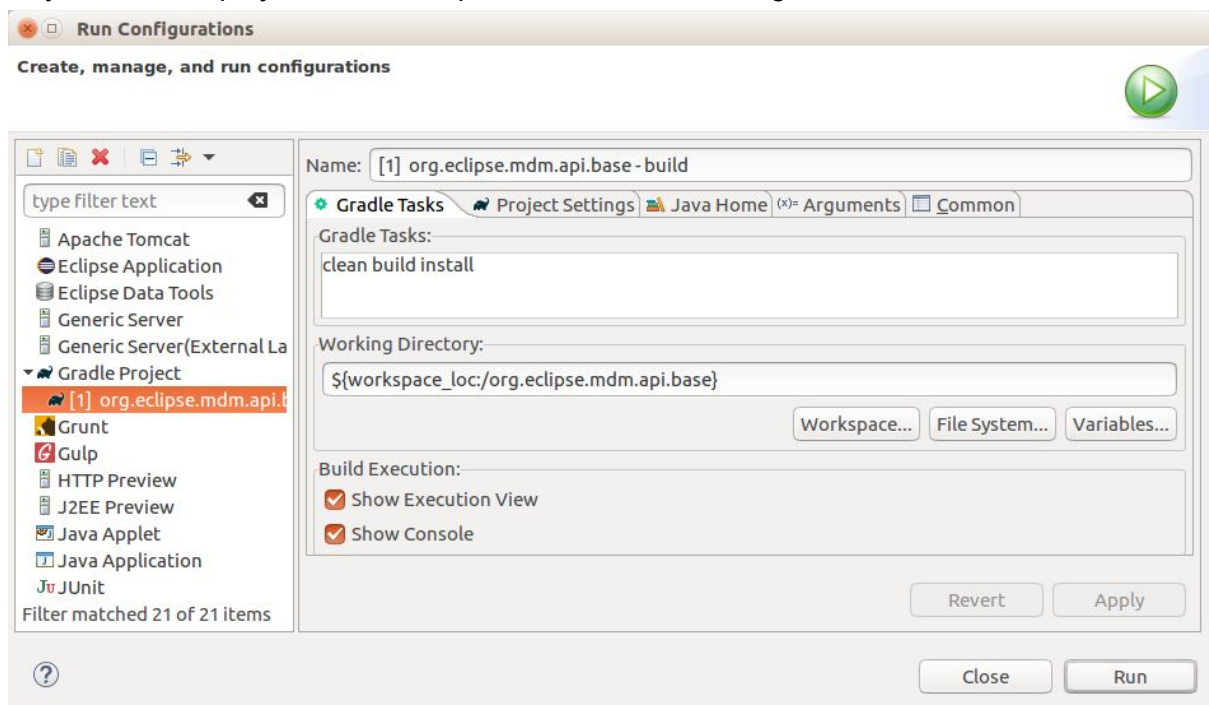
Run Configurations

Create, manage, and run configurations

type filter text

Apache Tomcat
Eclipse Application
Eclipse Data Tools
Generic Server
Generic Server(External La
Gradle Project
[1] org.eclipse.mdm.api.b
Grunt
Gulp
HTTP Preview
J2EE Preview
Java Applet
Java Application
JUnit
Filter matched 21 of 21 items

Name: [1] org.eclipse.mdm.api.base - build

Gradle Tasks | Project Settings | Java Home | (x)= Arguments | Common

Gradle Tasks:
clean build install

Working Directory:
${workspace_loc:/org.eclipse.mdm.api.base}

Workspace... | File System... | Variables...

Build Execution:
Show Execution View
Show Console

Revert | Apply

?

Close | Run